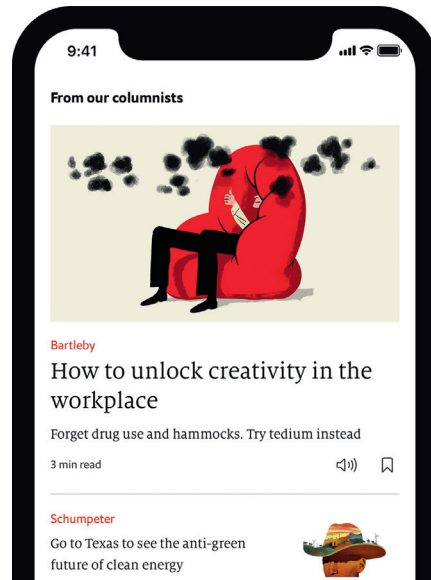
9:41

From our columnists

Bartleby

How to unlock creativity in the workplace

Forget drug use and hammocks. Try tedium instead

3 min read

Schumpeter

Go to Texas to see the anti-green future of clean energy